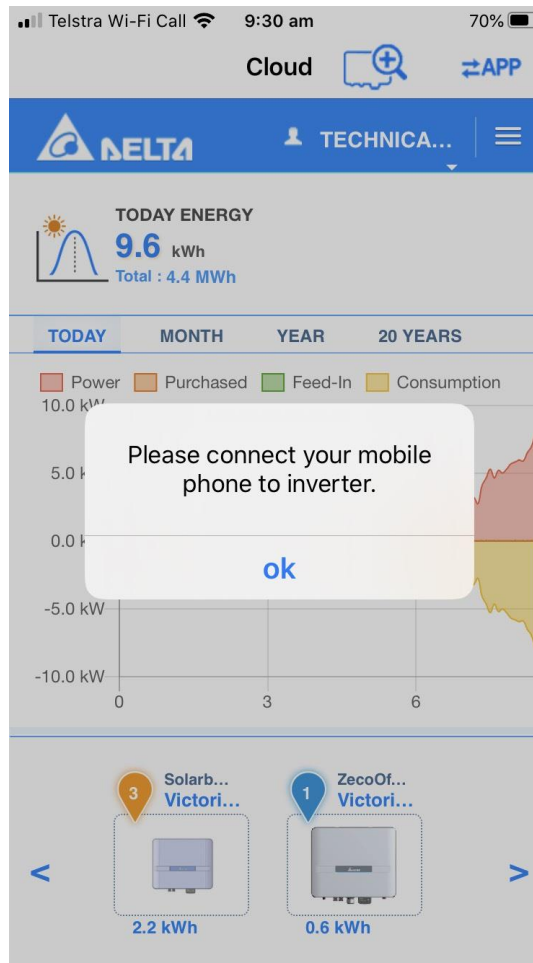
Telstra Wi-Fi Call 9:30 am 70%

Cloud ⇄APP

DELTA TECHNICA...

TODAY ENERGY
9.6 kWh
Total : 4.4 MWh

TODAY MONTH YEAR 20 YEARS

Power Purchased Feed-In Consumption

10.0 kW
5.0 k
0.0 k
-5.0 kW
-10.0 kW
0 3 6

Please connect your mobile phone to inverter.

ok

3 Solarb... Victori...
1 ZecoOf... Victori...

<
2.2 kWh
0.6 kWh
>